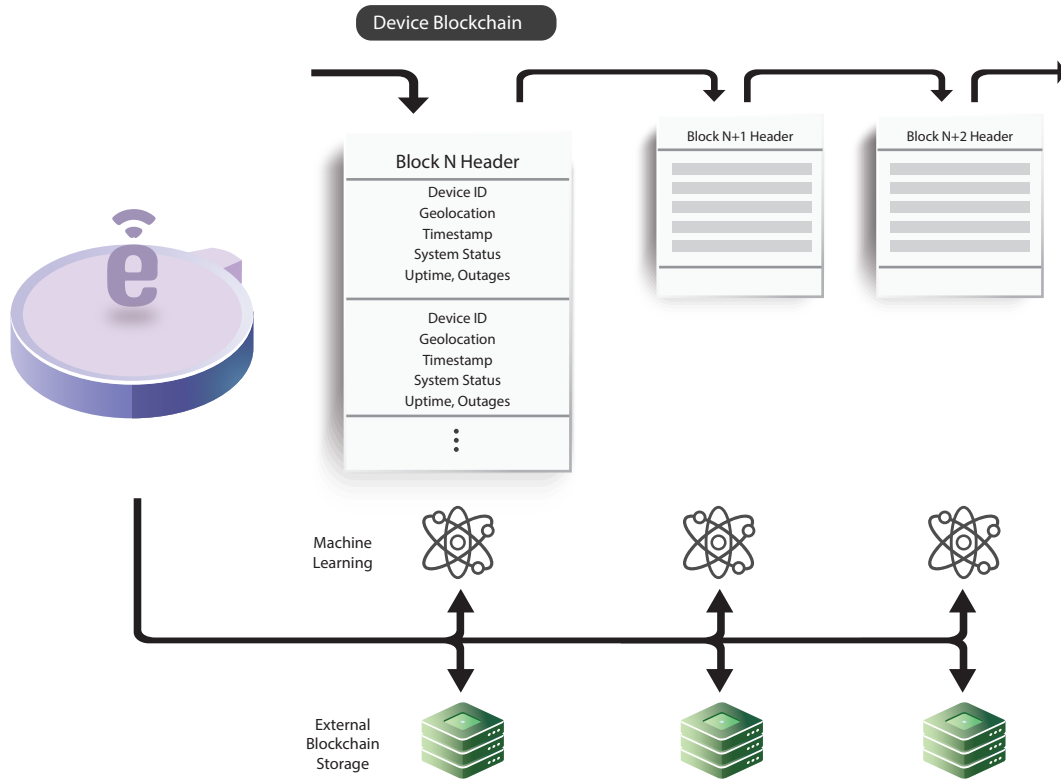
Device Blockchain

Block N Header

Device ID
Geolocation
Timestamp
System Status
Uptime, Outages

Device ID
Geolocation
Timestamp
System Status
Uptime, Outages

⋮

Block N+1 Header

Block N+2 Header

ê

Machine Learning

External Blockchain Storage